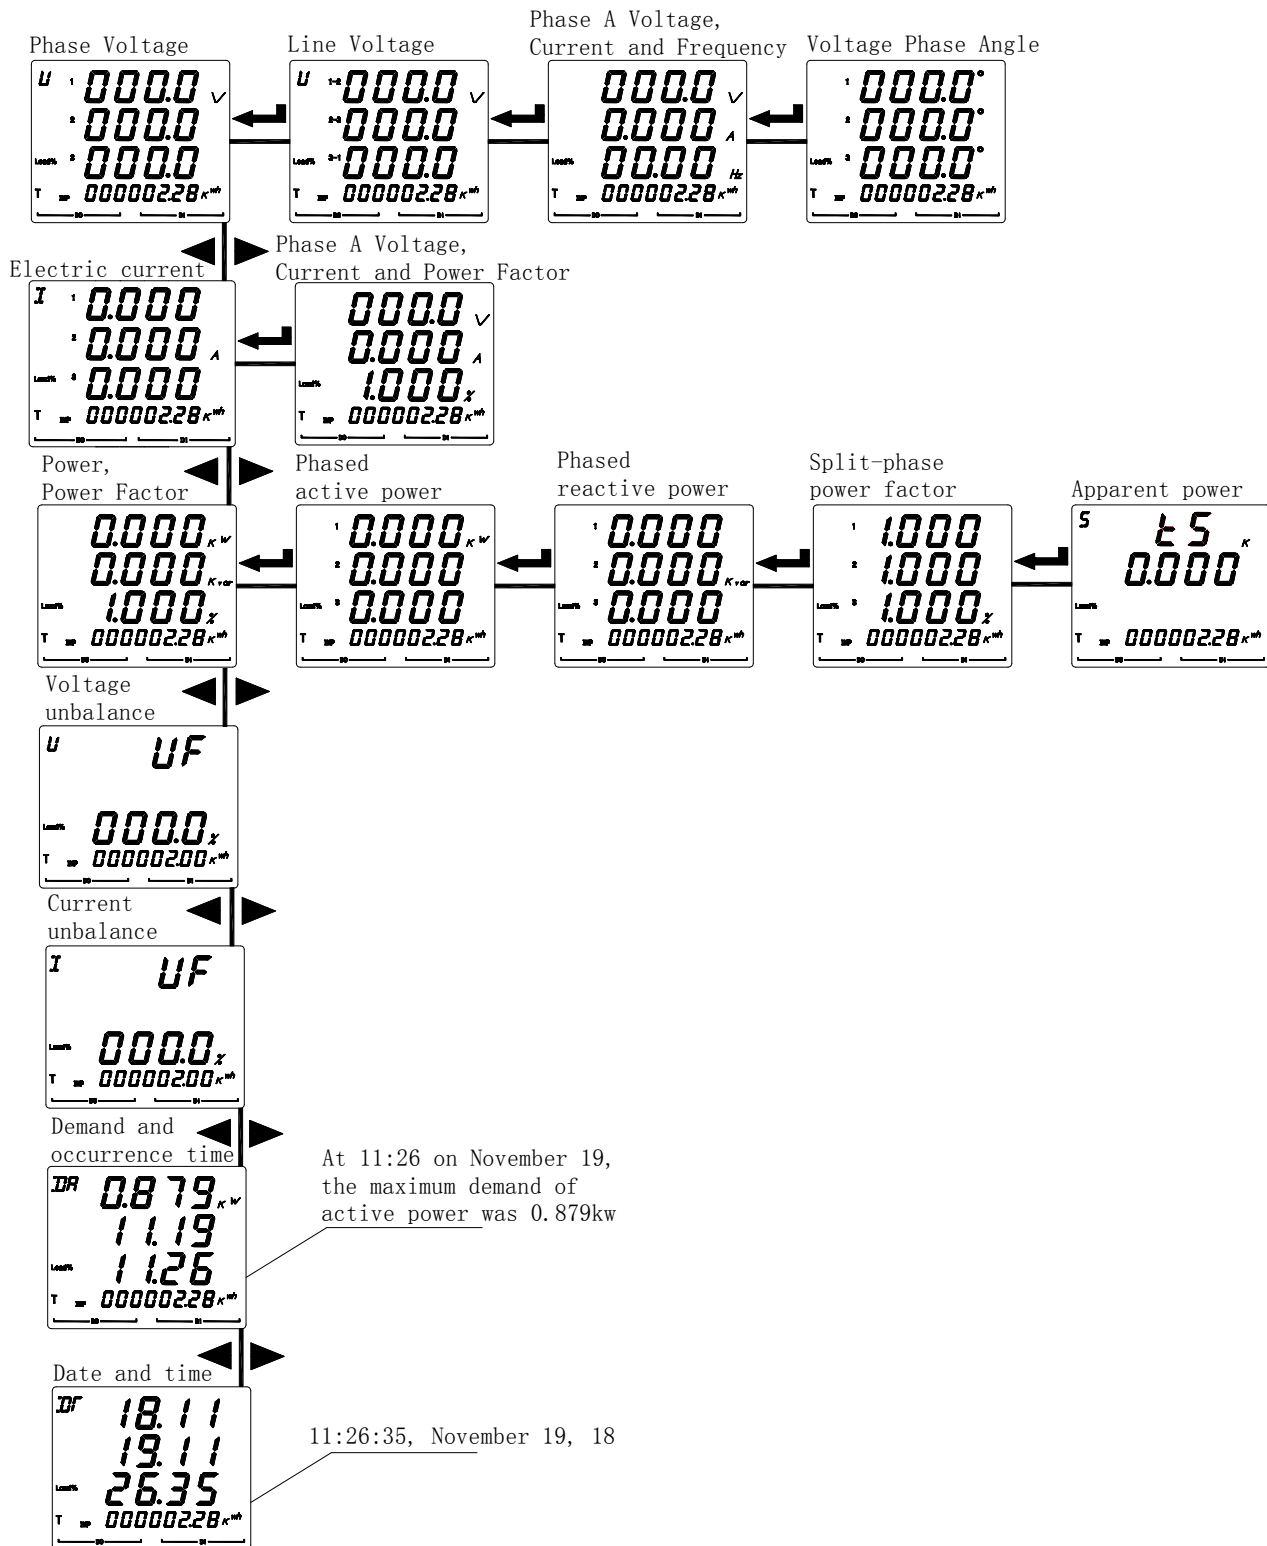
Phase Voltage

U 1 000.0 V
2 000.0
Load% 3 000.0
T 00000228 Kwh

Line Voltage

U 1-2 000.0 V
2-3 000.0
Load% 3-1 000.0
T 00000228 Kwh

Phase A Voltage, Current and Frequency

000.0 V
0.000 A
Load% 00.00 Hz
T 00000228 Kwh

Voltage Phase Angle

1 000.0°
2 000.0°
Load% 3 000.0°
T 00000228 Kwh

Electric current

I 1 0.000
2 0.000 A
Load% 3 0.000
T 00000228 Kwh

Phase A Voltage, Current and Power Factor

000.0 V
0.000 A
Load% 1.000 %
T 00000228 Kwh

Power, Power Factor

0.000 Kw
0.000 Kvar
Load% 1.000 %
T 00000228 Kwh

Phased active power

1 0.000 Kw
2 0.000
Load% 3 0.000
T 00000228 Kwh

Phased reactive power

1 0.000
2 0.000 Kvar
Load% 3 0.000
T 00000228 Kwh

Split-phase power factor

1 1.000
2 1.000
Load% 3 1.000 %
T 00000228 Kwh

Apparent power

S tS K
0.000
Load%
T 00000228 Kwh

Voltage unbalance

U UF
Load% 000.0 %
T 00000200 Kwh

Current unbalance

I UF
Load% 000.0 %
T 00000200 Kwh

Demand and occurrence time

DA 0.879 Kw
11.19
Load% 11.26
T 00000228 Kwh

At 11:26 on November 19, the maximum demand of active power was 0.879kw

Date and time

DT 18.11
19.11
Load% 26.35
T 00000228 Kwh

11:26:35, November 19, 18